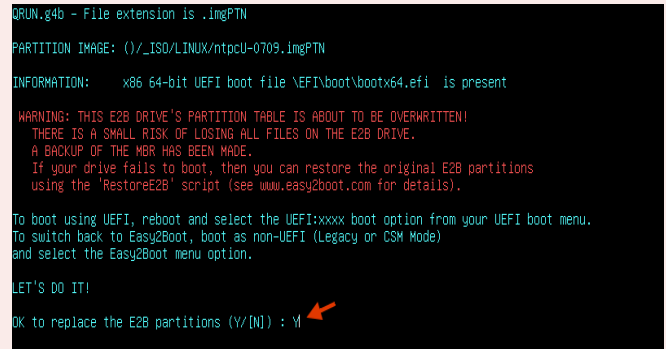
QRUN.g4b - File extension is .imgPTN

PARTITION IMAGE: ()/_ISO/LINUX/ntpcU-0709.imgPTN

INFORMATION:     x86 64-bit UEFI boot file \EFI\boot\bootx64.efi  is present

WARNING: THIS E2B DRIVE'S PARTITION TABLE IS ABOUT TO BE OVERWRITTEN!
THERE IS A SMALL RISK OF LOSING ALL FILES ON THE E2B DRIVE.
A BACKUP OF THE MBR HAS BEEN MADE.
If your drive fails to boot, then you can restore the original E2B partitions
using the 'RestoreE2B' script (see www.easy2boot.com for details).

To boot using UEFI, reboot and select the UEFI:xxxx boot option from your UEFI boot menu.
To switch back to Easy2Boot, boot as non-UEFI (Legacy or CSM Mode)
and select the Easy2Boot menu option.

LET'S DO IT!

OK to replace the E2B partitions (Y/[N]) : Y